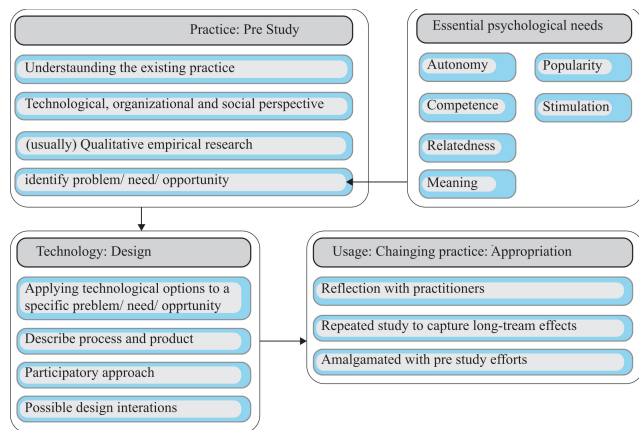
Practice: Pre Study

Understaunding the existing practice

Technological, organizational and social perspective

(usually) Qualitative empirical research

identify problem/ need/ opportunity

Essential psychological needs

Autonomy

Popularity

Competence

Stimulation

Relatedness

Meaning

Technology: Design

Applying technological options to a specific preblem/ need/ opprtunity

Describe process and product

Participatory approach

Possible design interations

Usage: Chainging practice: Appropriation

Reflection with practitioners

Repeated study to capture long-tream effects

Amalgamated with pre study efforts